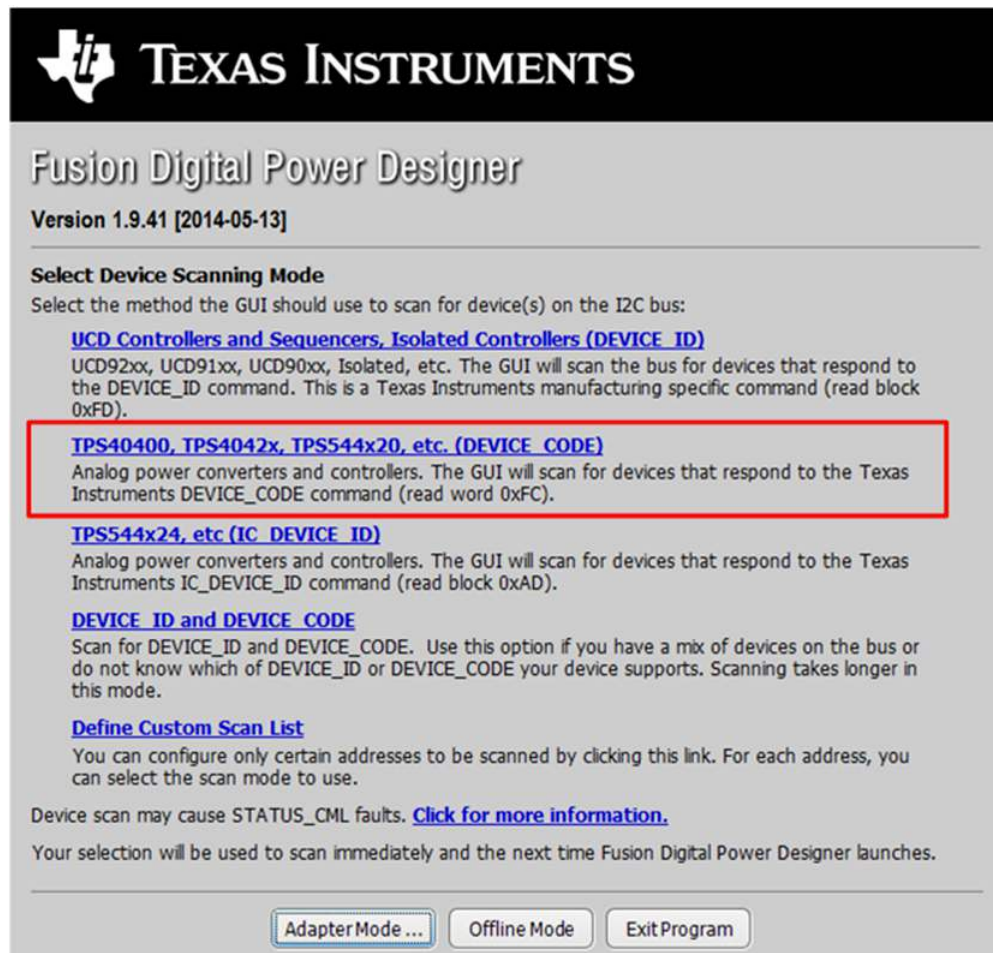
TEXAS INSTRUMENTS

Fusion Digital Power Designer

Version 1.9.41 [2014-05-13]

Select Device Scanning Mode
Select the method the GUI should use to scan for device(s) on the I2C bus:

UCD Controllers and Sequencers, Isolated Controllers (DEVICE_ID)
UCD92xx, UCD91xx, UCD90xx, Isolated, etc. The GUI will scan the bus for devices that respond to the DEVICE_ID command. This is a Texas Instruments manufacturing specific command (read block 0xFD).

TPS40400, TPS4042x, TPS544x20, etc. (DEVICE_CODE)
Analog power converters and controllers. The GUI will scan for devices that respond to the Texas Instruments DEVICE_CODE command (read word 0xFC).

TPS544x24, etc (IC_DEVICE_ID)
Analog power converters and controllers. The GUI will scan for devices that respond to the Texas Instruments IC_DEVICE_ID command (read block 0xAD).

DEVICE_ID and DEVICE_CODE
Scan for DEVICE_ID and DEVICE_CODE. Use this option if you have a mix of devices on the bus or do not know which of DEVICE_ID or DEVICE_CODE your device supports. Scanning takes longer in this mode.

Define Custom Scan List
You can configure only certain addresses to be scanned by clicking this link. For each address, you can select the scan mode to use.

Device scan may cause STATUS_CML faults. Click for more information.

Your selection will be used to scan immediately and the next time Fusion Digital Power Designer launches.

Adapter Mode ... Offline Mode Exit Program